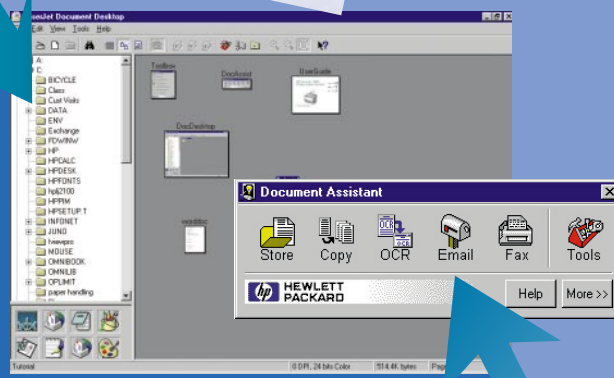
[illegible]Jet Document Desktop
Edit View Tools Help
A:
C:
BICYCLE
Class
Cust Visits
DATA
ENV
Exchange
FDWINW
HP
HPCALC
HPDESK
HPFONTS
hpli2100
HPPIM
HPSETUP.T
INFONET
JUNO
lvwwprs
MOUSE
OMNIBOOK
OMNILIB
OPLIMIT
paper handling
Toolbox
DocAssist
UserGuide
DocDesktop
Document Assistant
Store
Copy
OCR
Email
Fax
Tools
HEWLETT PACKARD
Help
More >>
Tutorial
0 DPI, 24 bits Color
514.4K bytes
Page